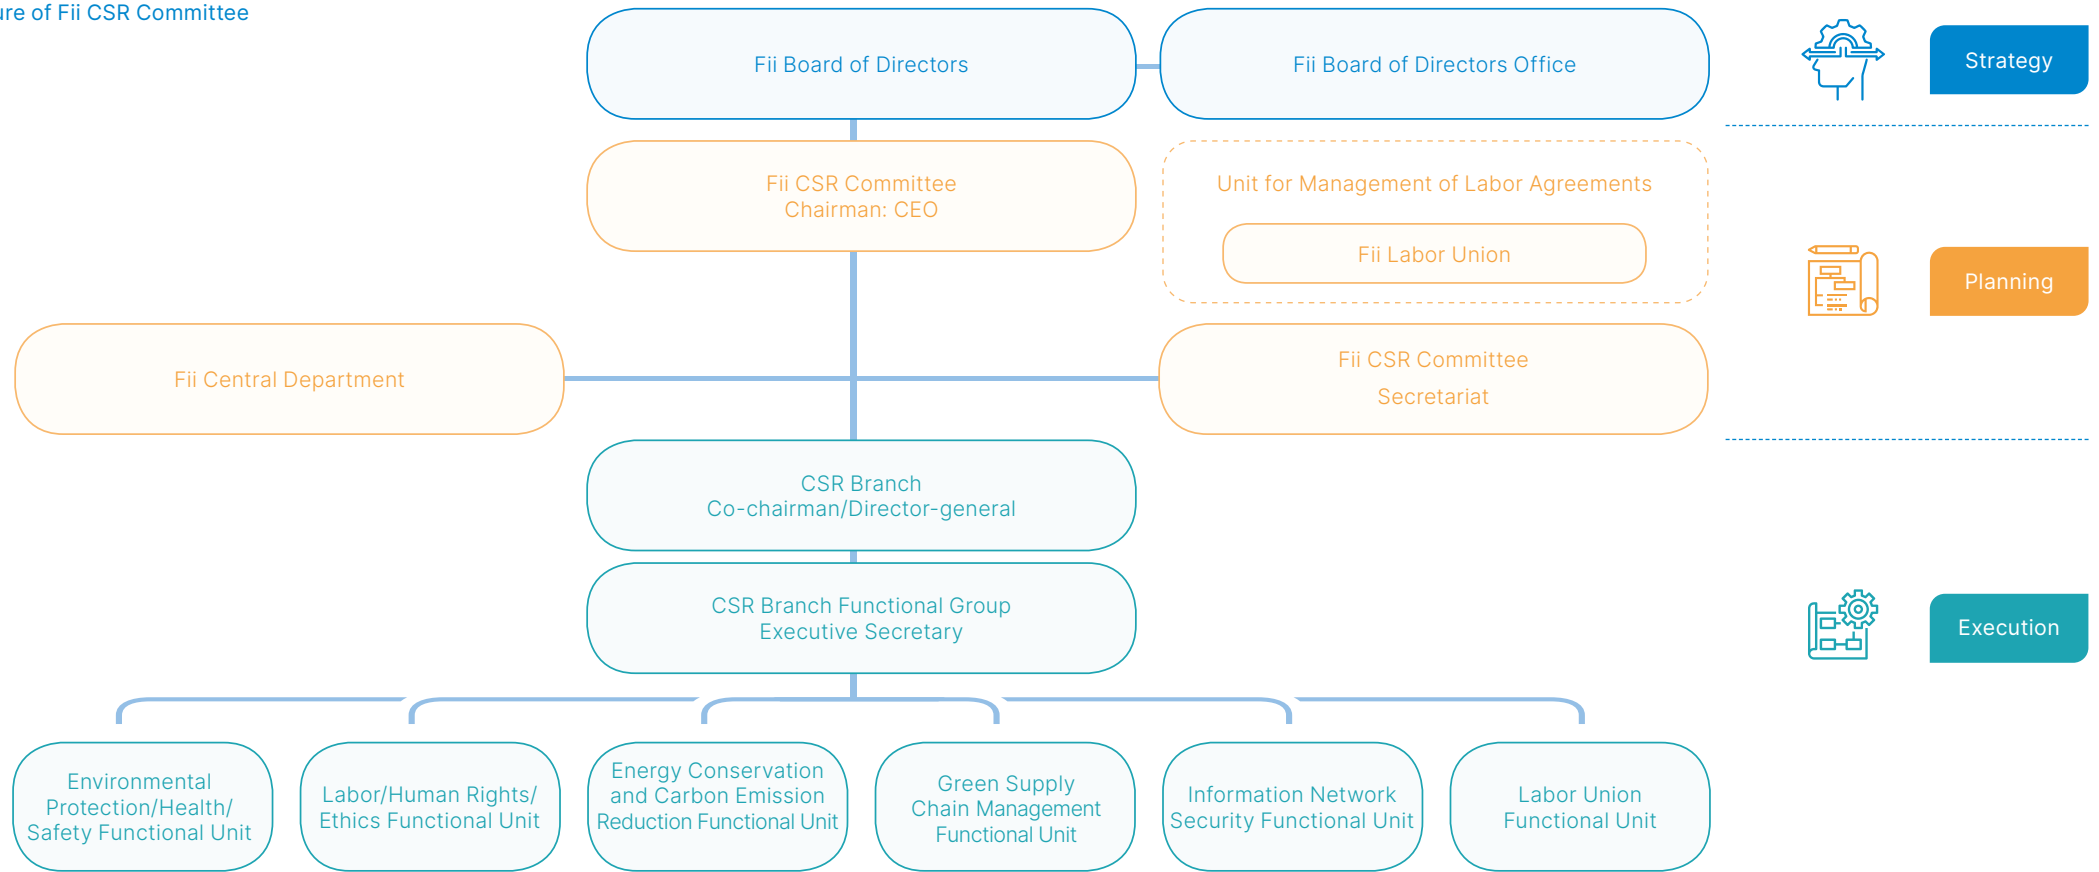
ure of Fii CSR Committee

Fii Board of Directors

Fii Board of Directors Office

Strategy

Fii CSR Committee
Chairman: CEO

Unit for Management of Labor Agreements

Fii Labor Union

Planning

Fii Central Department

Fii CSR Committee
Secretariat

CSR Branch
Co-chairman/Director-general

CSR Branch Functional Group
Executive Secretary

Execution

Environmental Protection/Health/ Safety Functional Unit

Labor/Human Rights/ Ethics Functional Unit

Energy Conservation and Carbon Emission Reduction Functional Unit

Green Supply Chain Management Functional Unit

Information Network Security Functional Unit

Labor Union Functional Unit